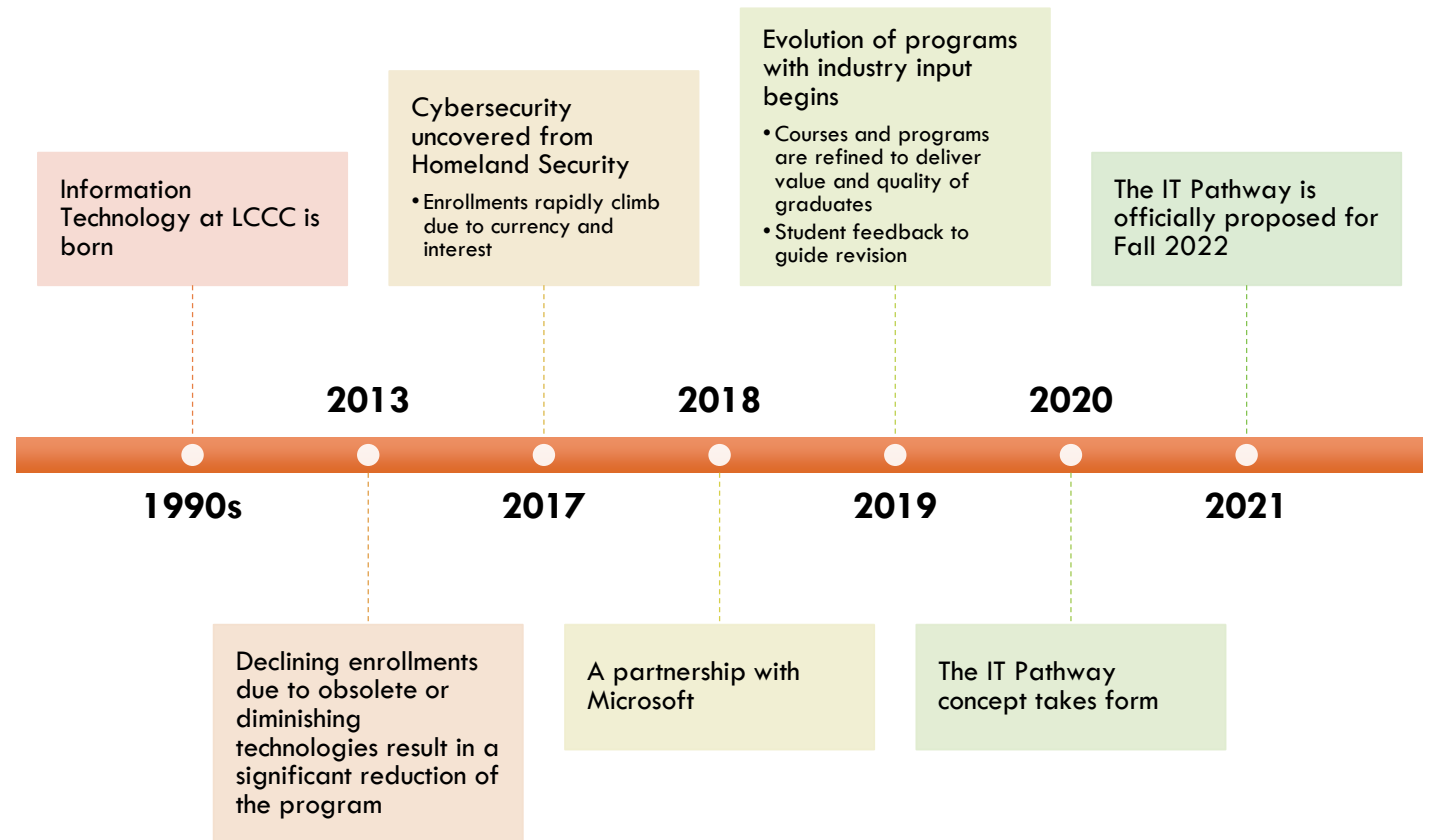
Information Technology at LCCC is born

Cybersecurity uncovered from Homeland Security

• Enrollments rapidly climb due to currency and interest

Evolution of programs with industry input begins

• Courses and programs are refined to deliver value and quality of graduates
• Student feedback to guide revision

The IT Pathway is officially proposed for Fall 2022

2013

2018

2020

1990s

2017

2019

2021

Declining enrollments due to obsolete or diminishing technologies result in a significant reduction of the program

A partnership with Microsoft

The IT Pathway concept takes form